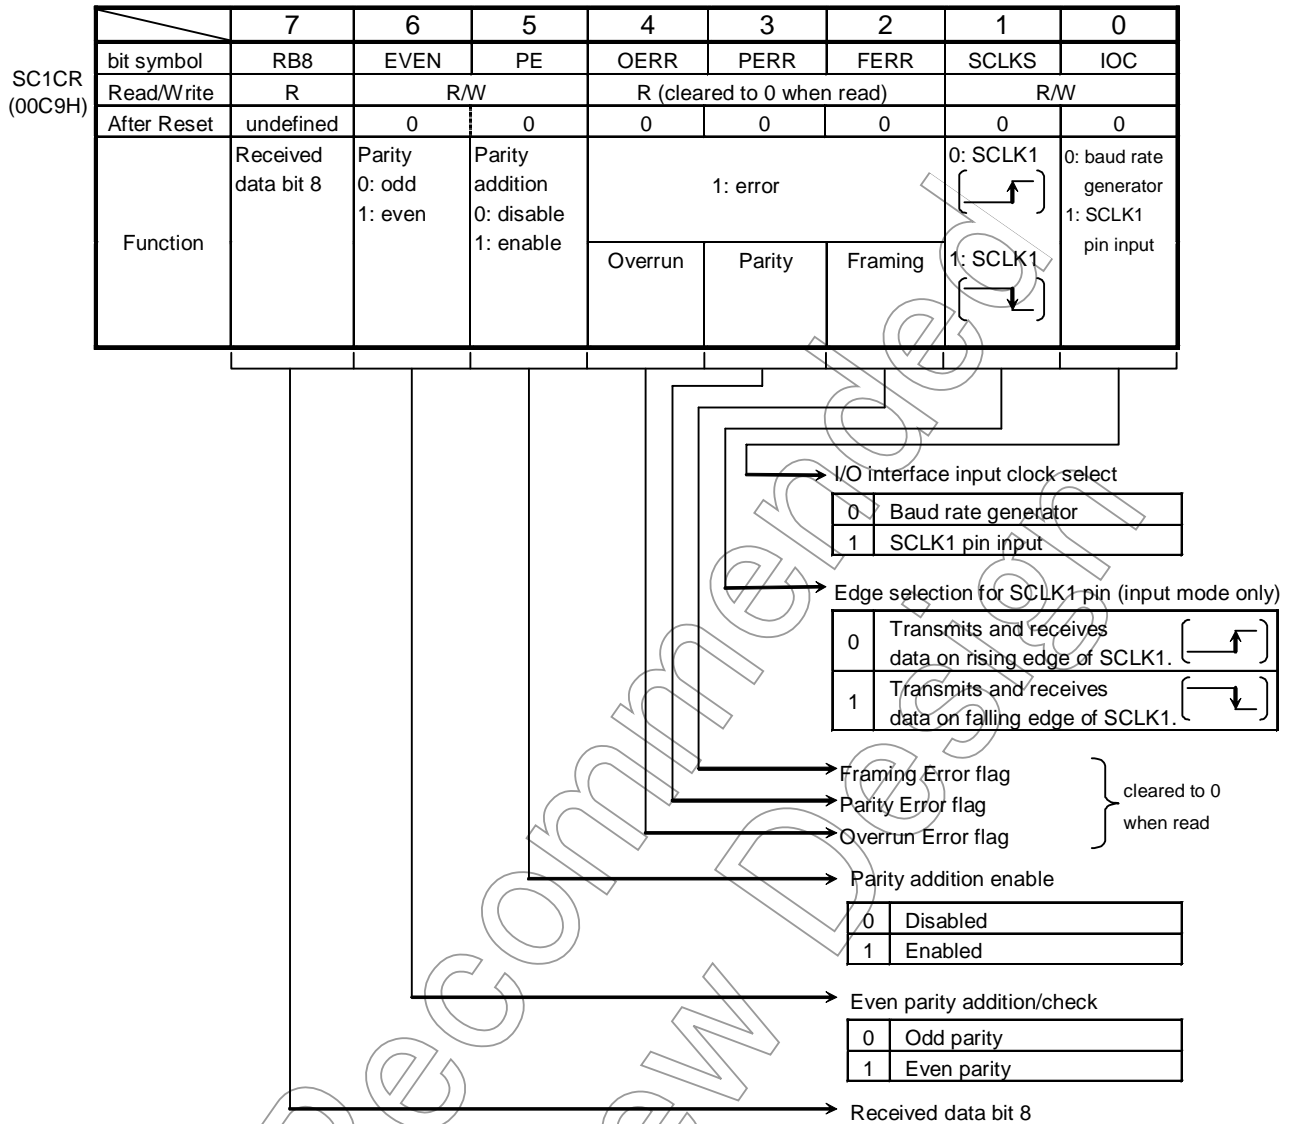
SC1CR
(00C9H)

| | 7 | 6 | 5 | 4 | 3 | 2 | 1 | 0 |
|---|---|---|---|---|---|---|---|---|
| bit symbol | RB8 | EVEN | PE | OERR | PERR | FERR | SCLKS | IOC |
| Read/Write | R | R/W | | R (cleared to 0 when read) | | | R/W | |
| After Reset | undefined | 0 | 0 | 0 | 0 | 0 | 0 | 0 |
| Function | Received data bit 8 | Parity 0: odd 1: even | Parity addition 0: disable 1: enable | 1: error Overrun | Parity | Framing | 0: SCLK1 1: SCLK1 | 0: baud rate generator 1: SCLK1 pin input |

I/O interface input clock select

| | |
|---|---|
| 0 | Baud rate generator |
| 1 | SCLK1 pin input |

Edge selection for SCLK1 pin (input mode only)

| | |
|---|---|
| 0 | Transmits and receives data on rising edge of SCLK1. |
| 1 | Transmits and receives data on falling edge of SCLK1. |

Framing Error flag
Parity Error flag
Overrun Error flag
cleared to 0 when read

Parity addition enable

| | |
|---|---|
| 0 | Disabled |
| 1 | Enabled |

Even parity addition/check

| | |
|---|---|
| 0 | Odd parity |
| 1 | Even parity |

Received data bit 8

Not Recommended for New Design